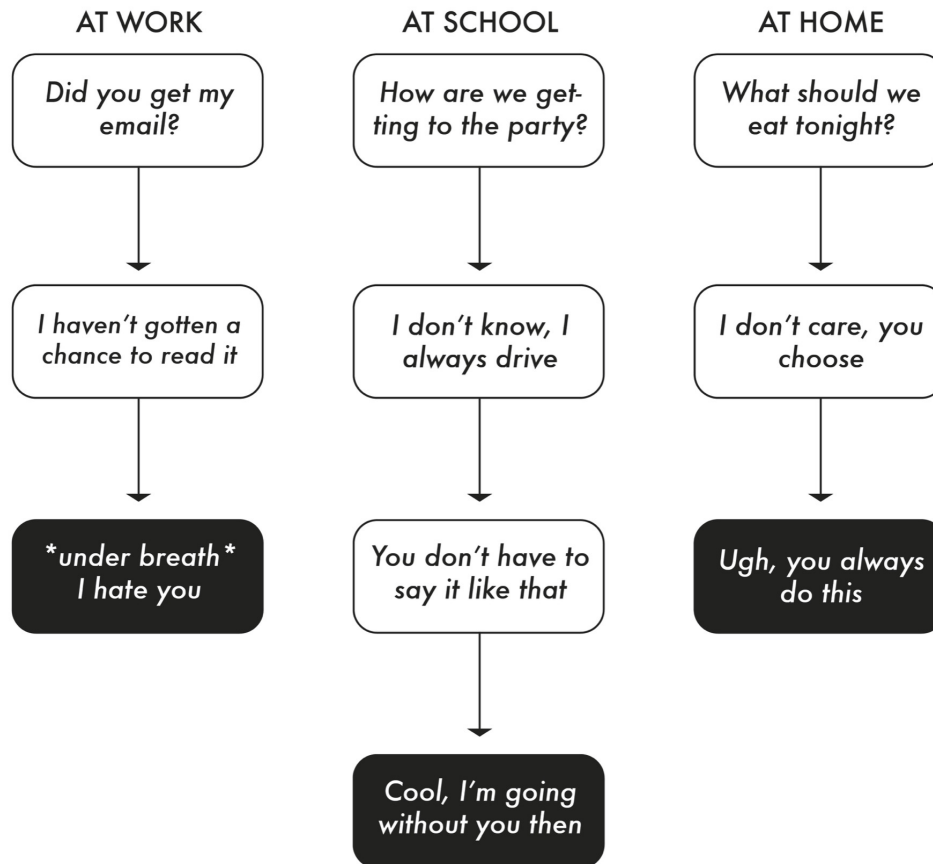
AT WORK

Did you get my email?

I haven't gotten a chance to read it

*under breath* I hate you

AT SCHOOL

How are we getting to the party?

I don't know, I always drive

You don't have to say it like that

Cool, I'm going without you then

AT HOME

What should we eat tonight?

I don't care, you choose

Ugh, you always do this